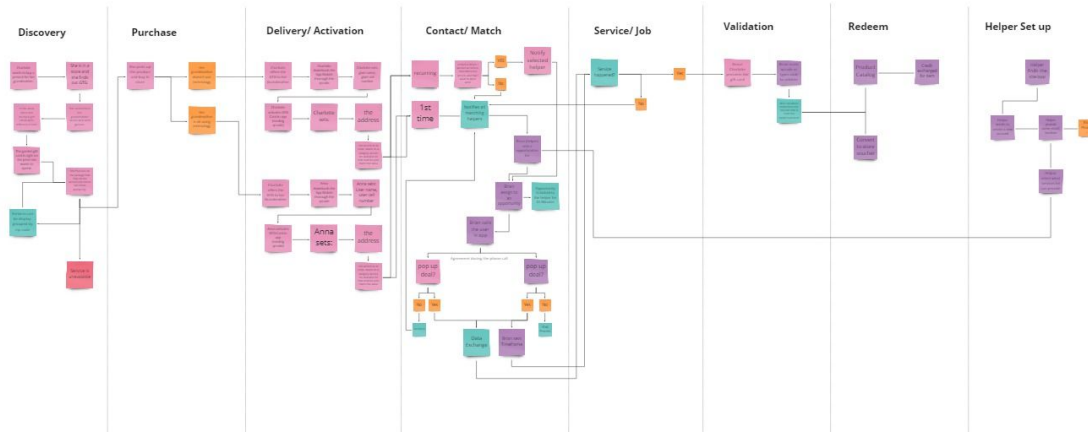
Discovery

Purchase

Delivery/ Activation

Contact/ Match

Service/ Job

Validation

Redeem

Helper Set up

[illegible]

1st time

Anna sets:

the address

the address

Charlotte sets:

pop up deal?

pop up deal?

Data Exchange

Product Catalog

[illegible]